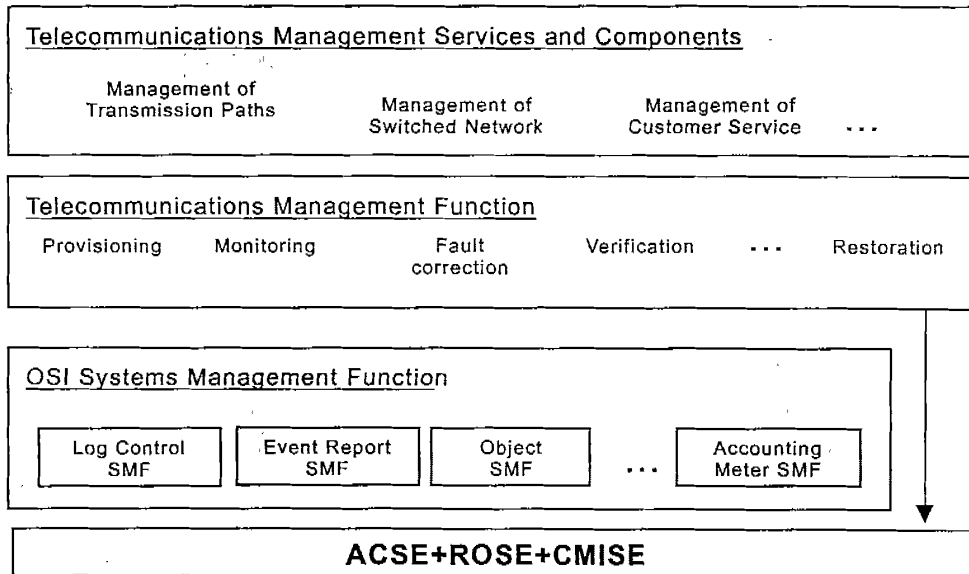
Telecommunications Management Services and Components

Management of Transmission Paths

Management of Switched Network

Management of Customer Service

...

Telecommunications Management Function

Provisioning

Monitoring

Fault correction

Verification

...

Restoration

OSI Systems Management Function

Log Control SMF

Event Report SMF

Object SMF

...

Accounting Meter SMF

ACSE+ROSE+CMISE